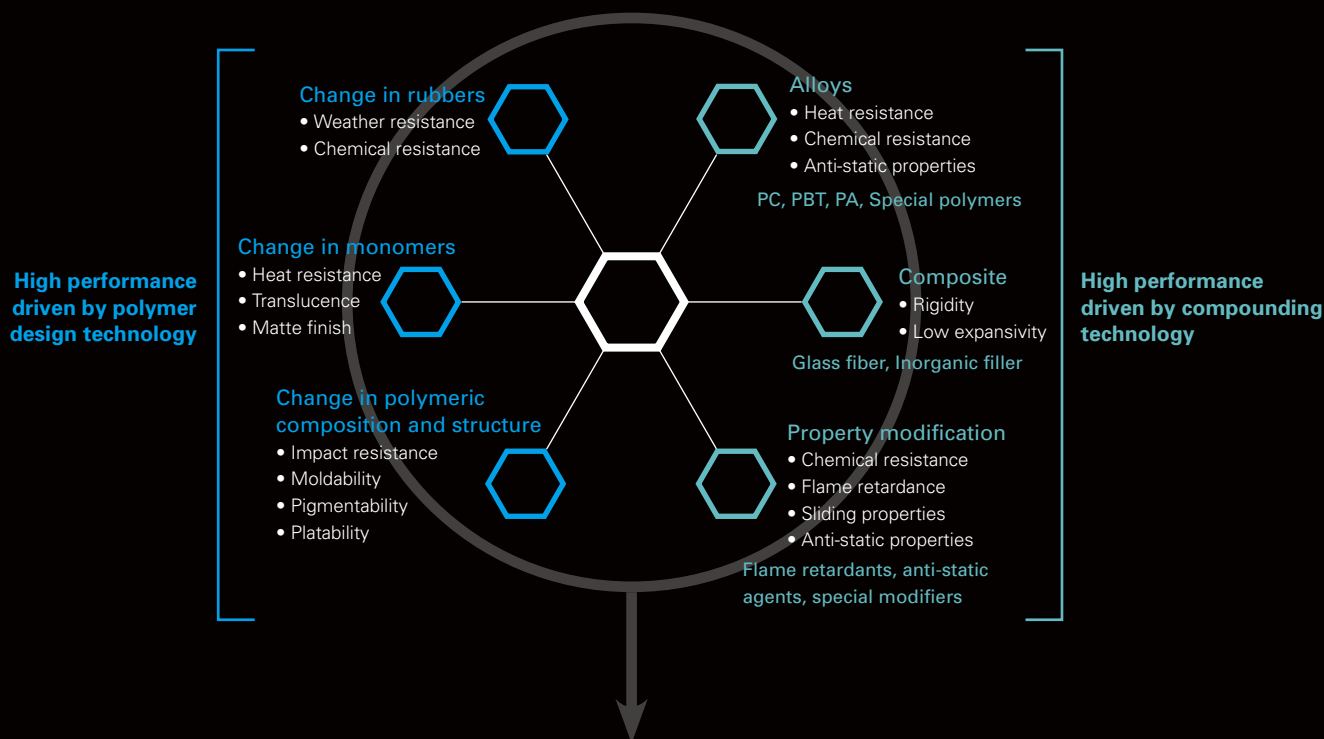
High performance driven by polymer design technology

Change in rubbers
• Weather resistance
• Chemical resistance

Change in monomers
• Heat resistance
• Translucence
• Matte finish

Change in polymeric composition and structure
• Impact resistance
• Moldability
• Pigmentability
• Platability

Alloys
• Heat resistance
• Chemical resistance
• Anti-static properties
PC, PBT, PA, Special polymers

Composite
• Rigidity
• Low expansivity
Glass fiber, Inorganic filler

Property modification
• Chemical resistance
• Flame retardance
• Sliding properties
• Anti-static properties
Flame retardants, anti-static agents, special modifiers

High performance driven by compounding technology